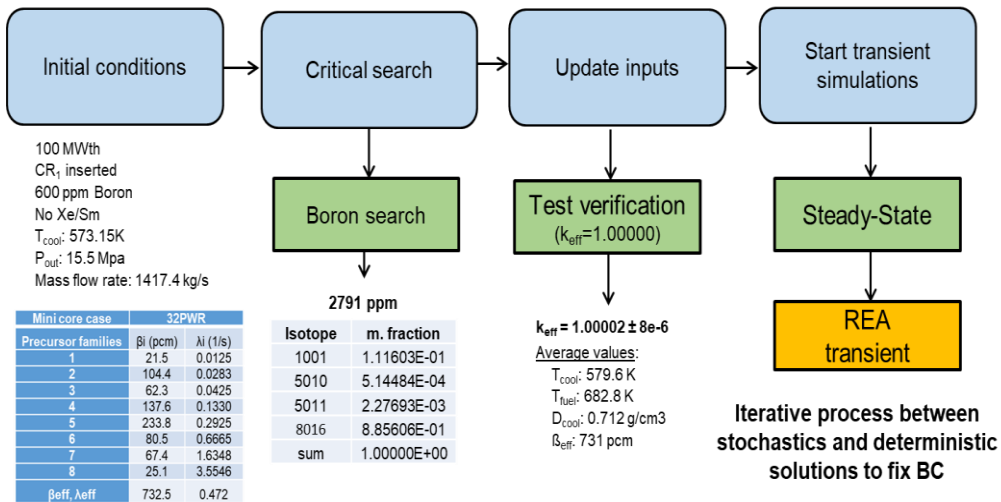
Initial conditions

Critical search

Update inputs

Start transient simulations

100 MWth
$CR_1$ inserted
600 ppm Boron
No Xe/Sm
$T_{cool}$: 573.15K
$P_{out}$: 15.5 Mpa
Mass flow rate: 1417.4 kg/s

Boron search

Test verification ($k_{eff}$=1.00000)

Steady-State

| Mini core case | 32PWR | |
|---|---|---|
| Precursor families | βi (pcm) | λi (1/s) |
| 1 | 21.5 | 0.0125 |
| 2 | 104.4 | 0.0283 |
| 3 | 62.3 | 0.0425 |
| 4 | 137.6 | 0.1330 |
| 5 | 233.8 | 0.2925 |
| 6 | 80.5 | 0.6665 |
| 7 | 67.4 | 1.6348 |
| 8 | 25.1 | 3.5546 |
| βeff, λeff | 732.5 | 0.472 |

2791 ppm

| Isotope | m. fraction |
|---|---|
| 1001 | 1.11603E-01 |
| 5010 | 5.14484E-04 |
| 5011 | 2.27693E-03 |
| 8016 | 8.85606E-01 |
| sum | 1.00000E+00 |

$k_{eff}$ = 1.00002 ± 8e-6
Average values:
$T_{cool}$: 579.6 K
$T_{fuel}$: 682.8 K
$D_{cool}$: 0.712 g/cm3
$ß_{eff}$: 731 pcm

REA transient

Iterative process between stochastics and deterministic solutions to fix BC